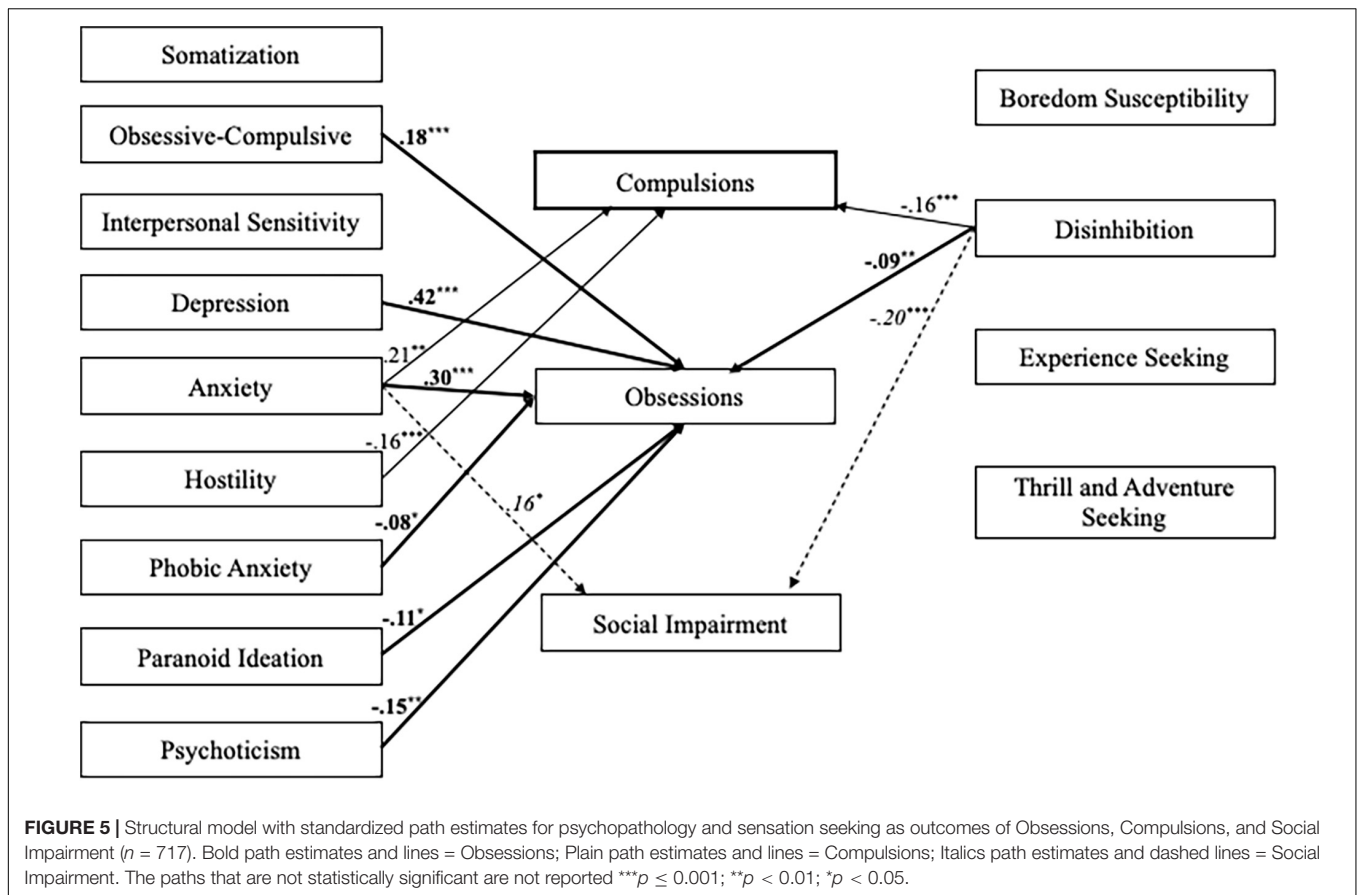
Somatization

Obsessive-Compulsive

Interpersonal Sensitivity

Depression

Anxiety

Hostility

Phobic Anxiety

Paranoid Ideation

Psychoticism

Compulsions

Obsessions

Social Impairment

Boredom Susceptibility

Disinhibition

Experience Seeking

Thrill and Adventure Seeking

.18***

.42***

.21**

.30***

-.16***

.16*

-.08*

-.11*

-.15**

-.16***

-.09**

-.20***

FIGURE 5 | Structural model with standardized path estimates for psychopathology and sensation seeking as outcomes of Obsessions, Compulsions, and Social Impairment ($n$ = 717). Bold path estimates and lines = Obsessions; Plain path estimates and lines = Compulsions; Italics path estimates and dashed lines = Social Impairment. The paths that are not statistically significant are not reported ***$p \leq 0.001$; **$p < 0.01$; *$p < 0.05$.